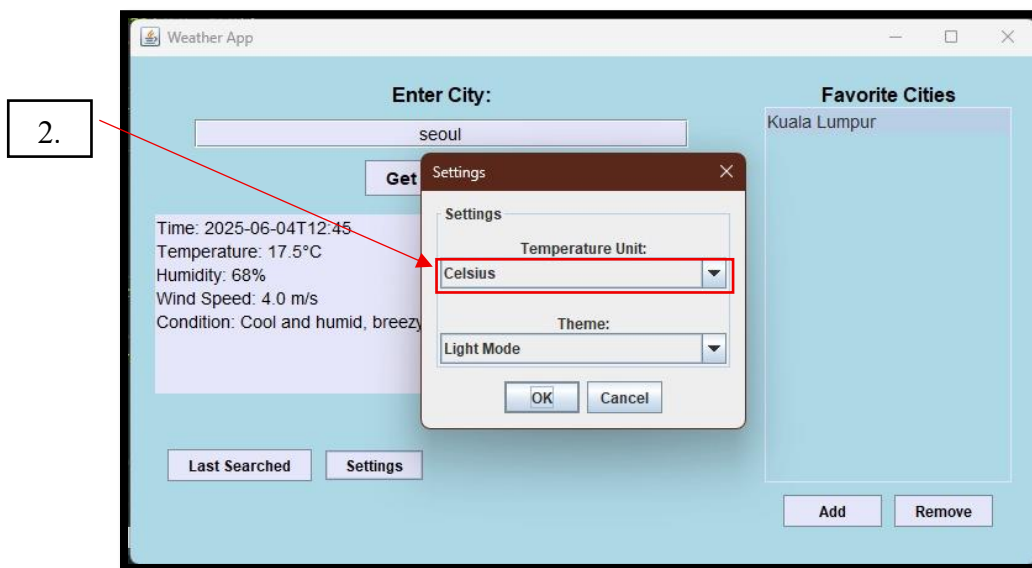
2.

Weather App

Enter City:

seoul

Get

Time: 2025-06-04T12:45
Temperature: 17.5°C
Humidity: 68%
Wind Speed: 4.0 m/s
Condition: Cool and humid, breezy

Last Searched

Settings

Settings

Settings

Temperature Unit:

Celsius

Theme:

Light Mode

OK

Cancel

Favorite Cities

Kuala Lumpur

Add

Remove